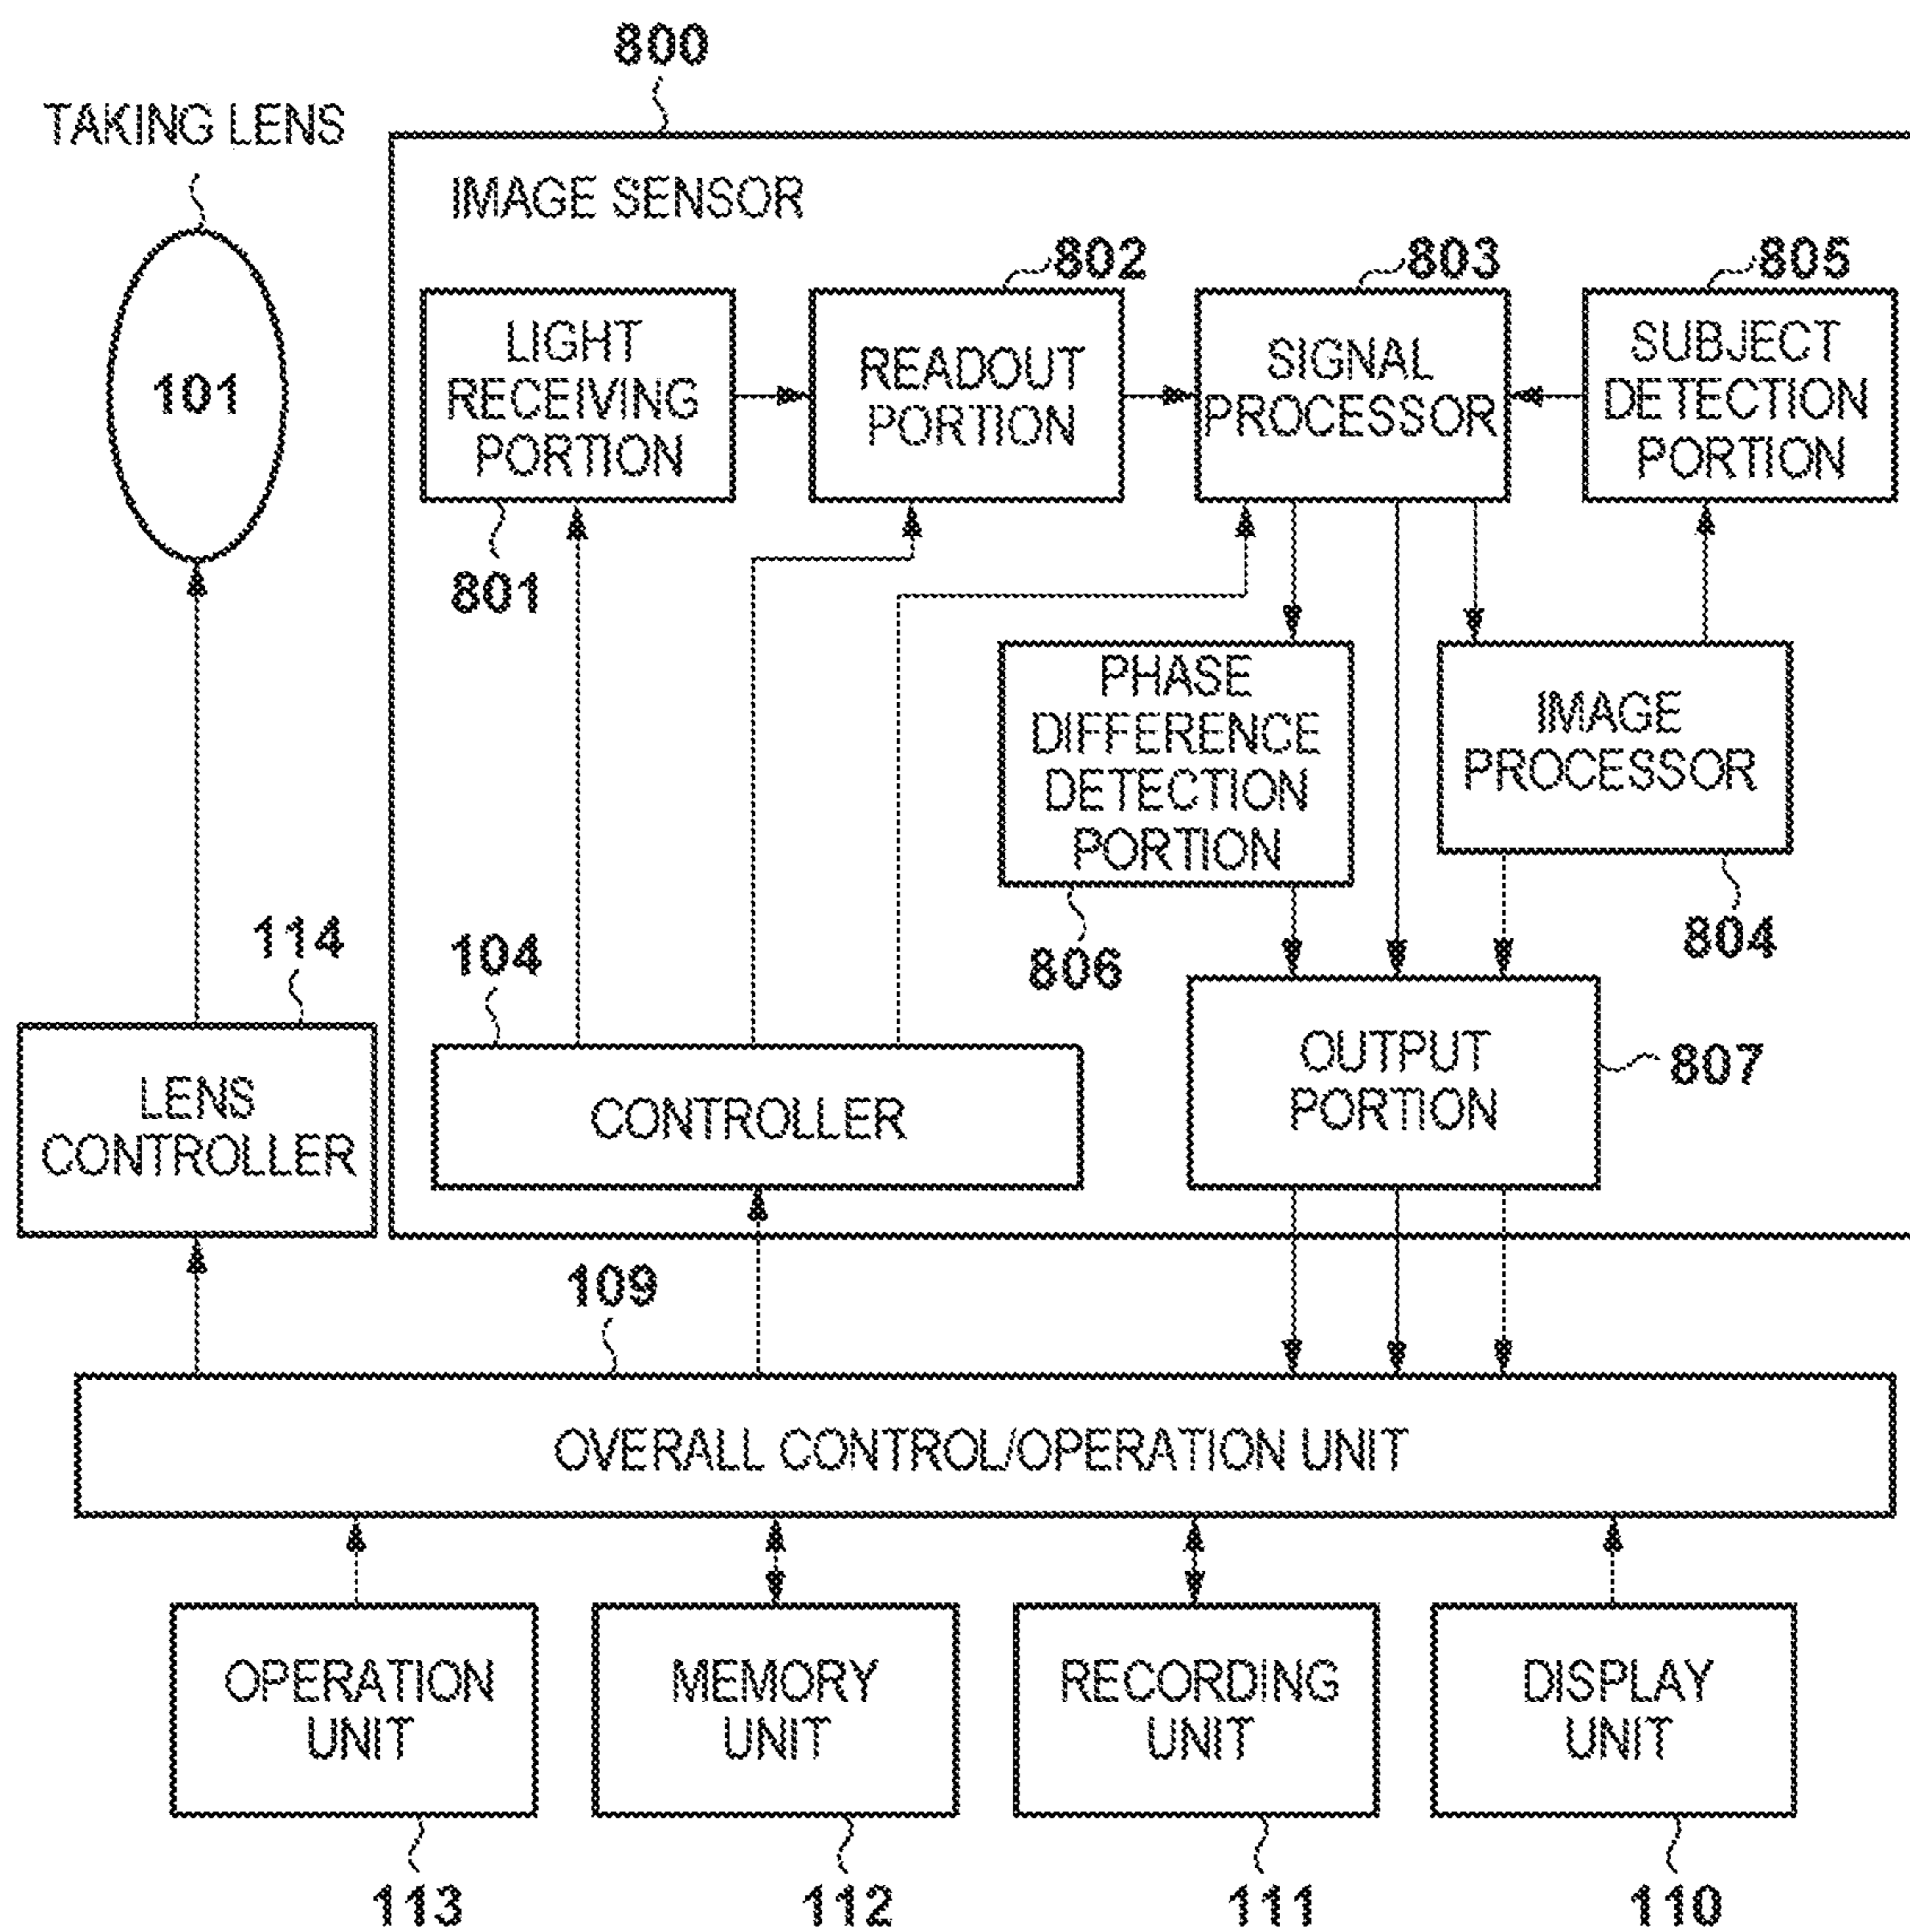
800

TAKING LENS

101

IMAGE SENSOR

802

803

805

LIGHT RECEIVING PORTION

READOUT PORTION

SIGNAL PROCESSOR

SUBJECT DETECTION PORTION

801

PHASE DIFFERENCE DETECTION PORTION

IMAGE PROCESSOR

114

104

806

804

LENS CONTROLLER

CONTROLLER

OUTPUT PORTION

807

109

OVERALL CONTROL/OPERATION UNIT

OPERATION UNIT

MEMORY UNIT

RECORDING UNIT

DISPLAY UNIT

113

112

111

110